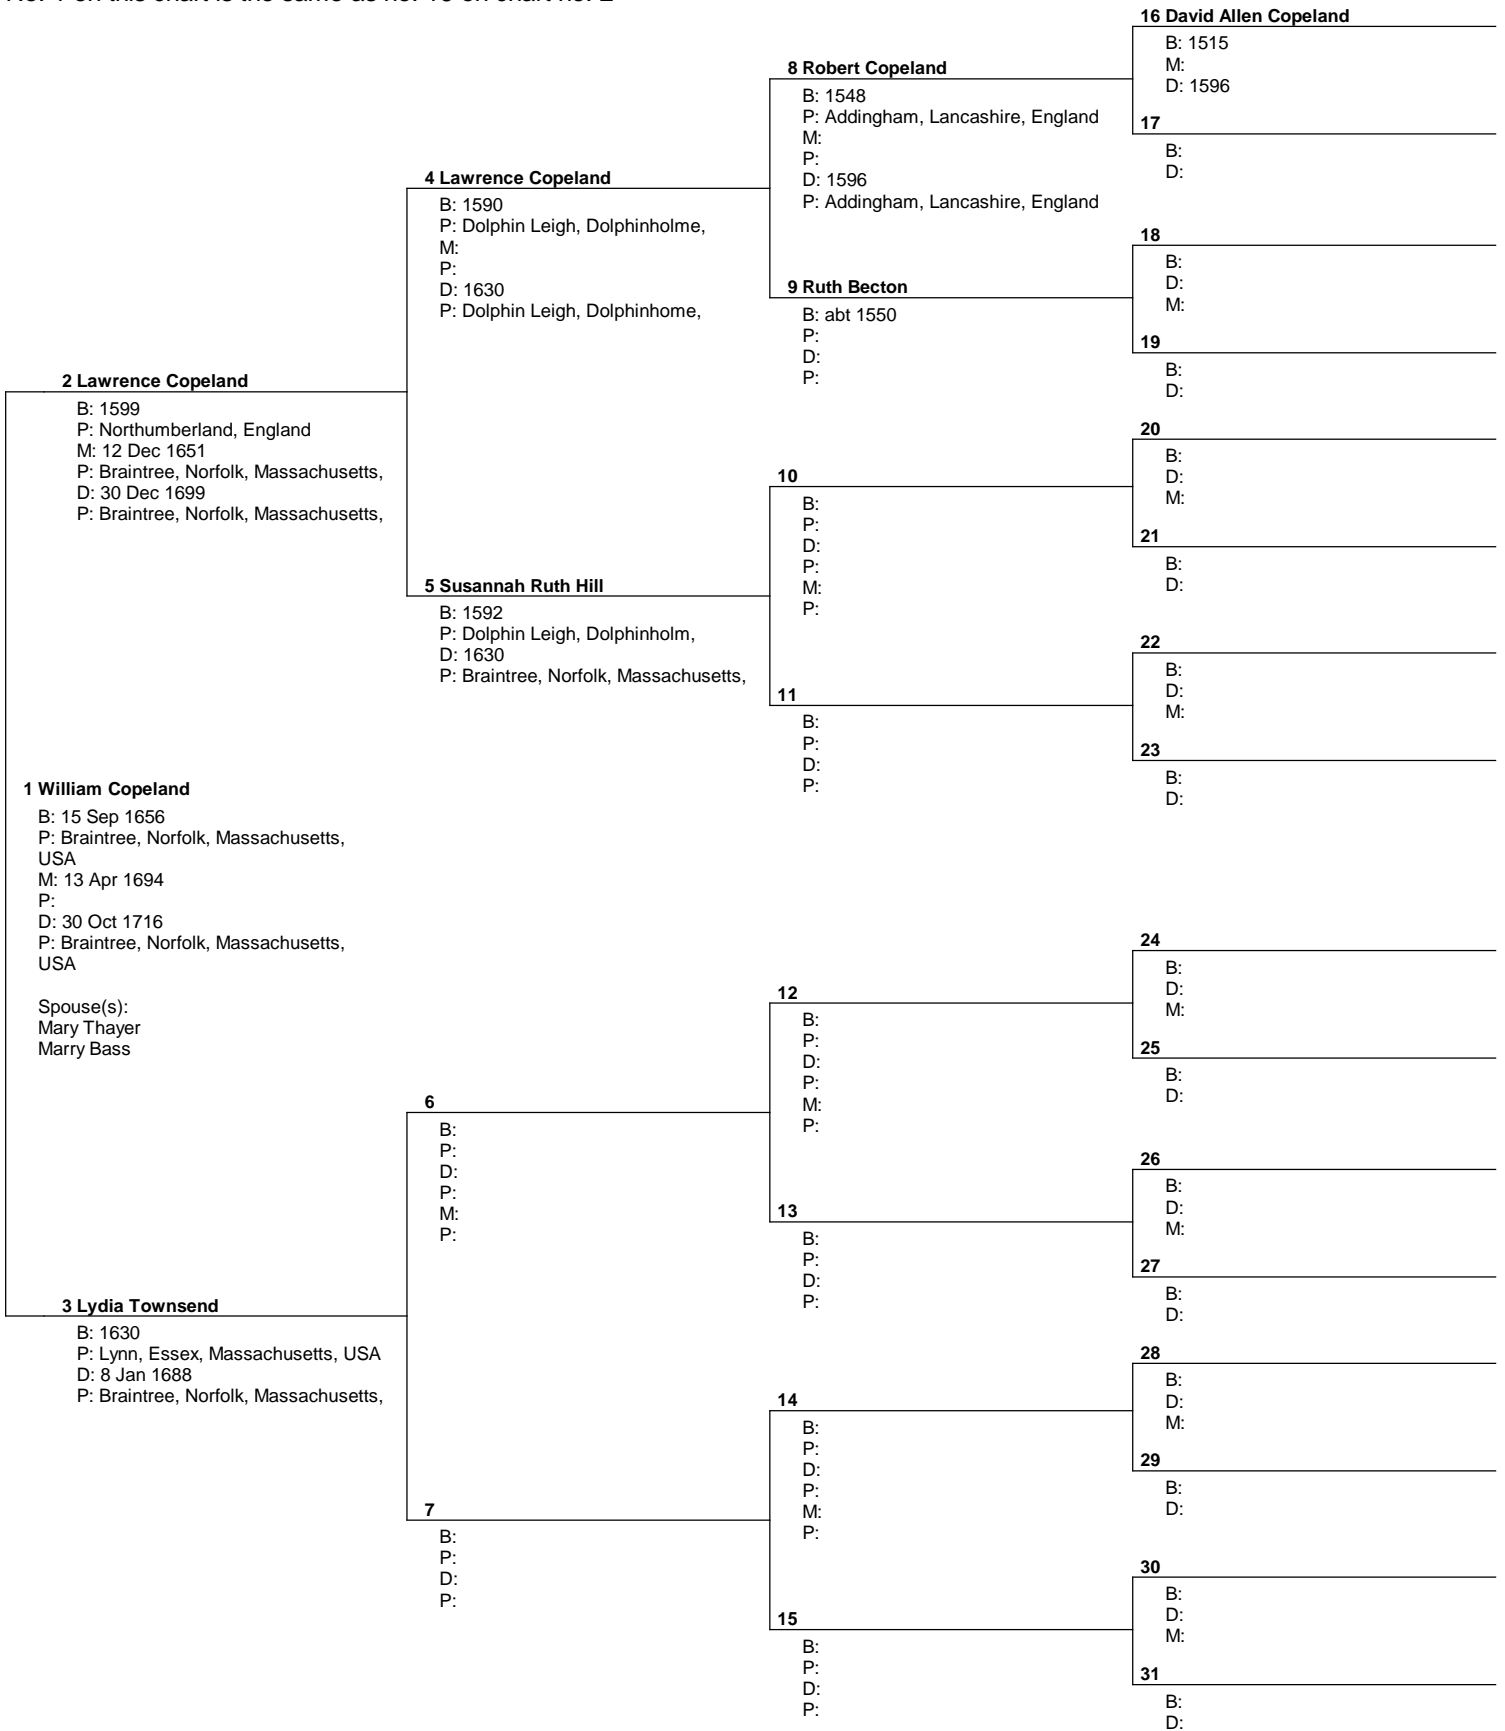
No. 1 on this chart is the same as no. 16 on chart no. 2

16 David Allen Copeland
B: 1515
M:
D: 1596

8 Robert Copeland
B: 1548
P: Addingham, Lancashire, England
M:
P:
D: 1596
P: Addingham, Lancashire, England

17
B:
D:

4 Lawrence Copeland
B: 1590
P: Dolphin Leigh, Dolphinholme,
M:
P:
D: 1630
P: Dolphin Leigh, Dolphinhome,

18
B:
D:
M:

9 Ruth Becton
B: abt 1550
P:
D:
P:

19
B:
D:

2 Lawrence Copeland
B: 1599
P: Northumberland, England
M: 12 Dec 1651
P: Braintree, Norfolk, Massachusetts,
D: 30 Dec 1699
P: Braintree, Norfolk, Massachusetts,

20
B:
D:
M:

10
B:
P:
D:
P:
M:
P:

21
B:
D:

5 Susannah Ruth Hill
B: 1592
P: Dolphin Leigh, Dolphinholm,
D: 1630
P: Braintree, Norfolk, Massachusetts,

22
B:
D:
M:

11
B:
P:
D:
P:

23
B:
D:

1 William Copeland
B: 15 Sep 1656
P: Braintree, Norfolk, Massachusetts, USA
M: 13 Apr 1694
P:
D: 30 Oct 1716
P: Braintree, Norfolk, Massachusetts, USA

Spouse(s):
Mary Thayer
Marry Bass

24
B:
D:
M:

12
B:
P:
D:
P:
M:
P:

25
B:
D:

6
B:
P:
D:
P:
M:
P:

26
B:
D:
M:

13
B:
P:
D:
P:

27
B:
D:

3 Lydia Townsend
B: 1630
P: Lynn, Essex, Massachusetts, USA
D: 8 Jan 1688
P: Braintree, Norfolk, Massachusetts,

28
B:
D:
M:

14
B:
P:
D:
P:
M:
P:

29
B:
D:

7
B:
P:
D:
P:

30
B:
D:
M:

15
B:
P:
D:
P:

31
B:
D: